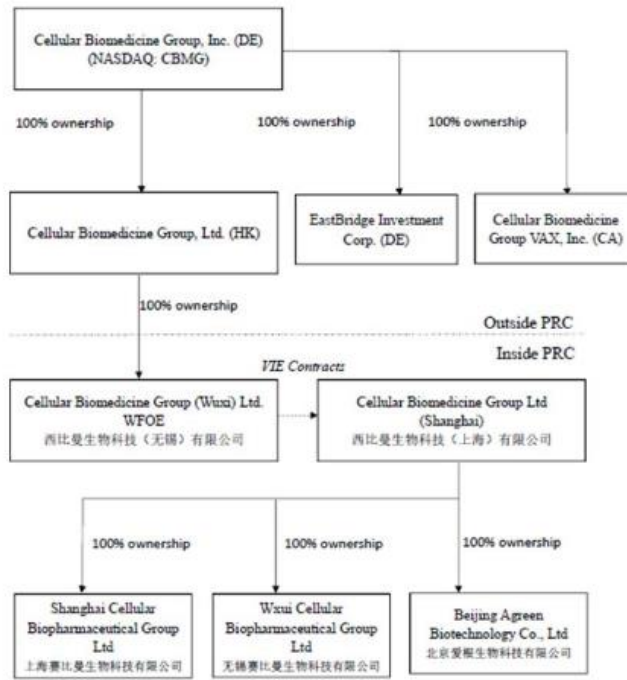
Cellular Biomedicine Group, Inc. (DE)
(NASDAQ: CBMG)

100% ownership

100% ownership

100% ownership

Cellular Biomedicine Group, Ltd. (HK)

EastBridge Investment Corp. (DE)

Cellular Biomedicine Group VAX, Inc. (CA)

100% ownership

Outside PRC

Inside PRC

VIE Contracts

Cellular Biomedicine Group (Wuxi) Ltd. WFOE
西比曼生物科技（无锡）有限公司

Cellular Biomedicine Group Ltd (Shanghai)
西比曼生物科技（上海）有限公司

100% ownership

100% ownership

100% ownership

Shanghai Cellular Biopharmaceutical Group Ltd
上海赛比曼生物科技有限公司

Wxui Cellular Biopharmaceutical Group Ltd
无锡赛比曼生物科技有限公司

Beijing Agreen Biotechnology Co., Ltd
北京爱根生物科技有限公司